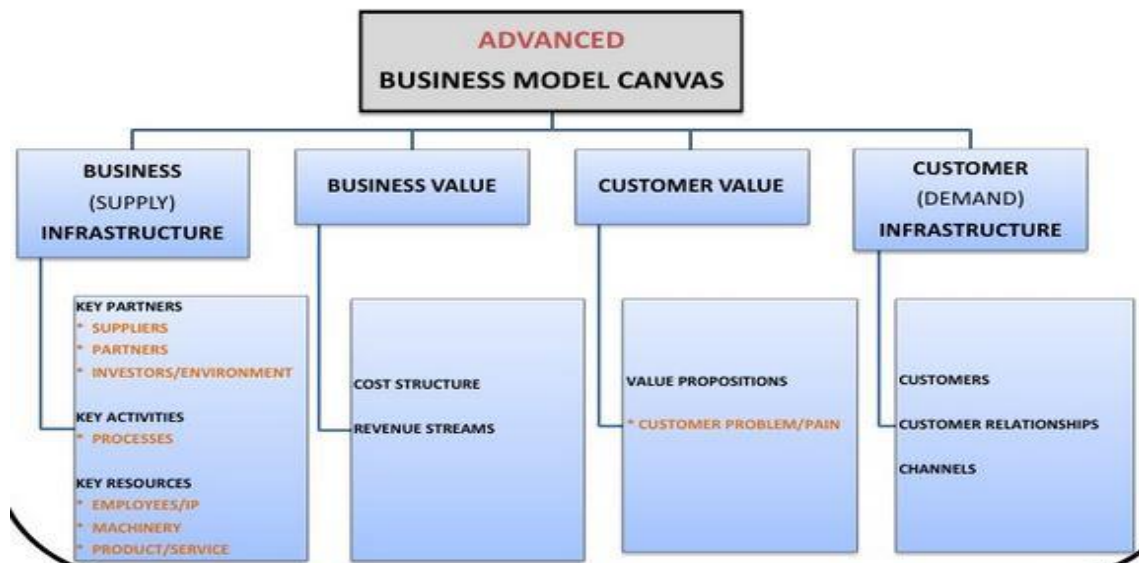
ADVANCED
BUSINESS MODEL CANVAS

BUSINESS
(SUPPLY)
INFRASTRUCTURE

BUSINESS VALUE

CUSTOMER VALUE

CUSTOMER
(DEMAND)
INFRASTRUCTURE

KEY PARTNERS
* SUPPLIERS
* PARTNERS
* INVESTORS/ENVIRONMENT

KEY ACTIVITIES
* PROCESSES

KEY RESOURCES
* EMPLOYEES/IP
* MACHINERY
* PRODUCT/SERVICE

COST STRUCTURE

REVENUE STREAMS

VALUE PROPOSITIONS

* CUSTOMER PROBLEM/PAIN

CUSTOMERS

CUSTOMER RELATIONSHIPS

CHANNELS